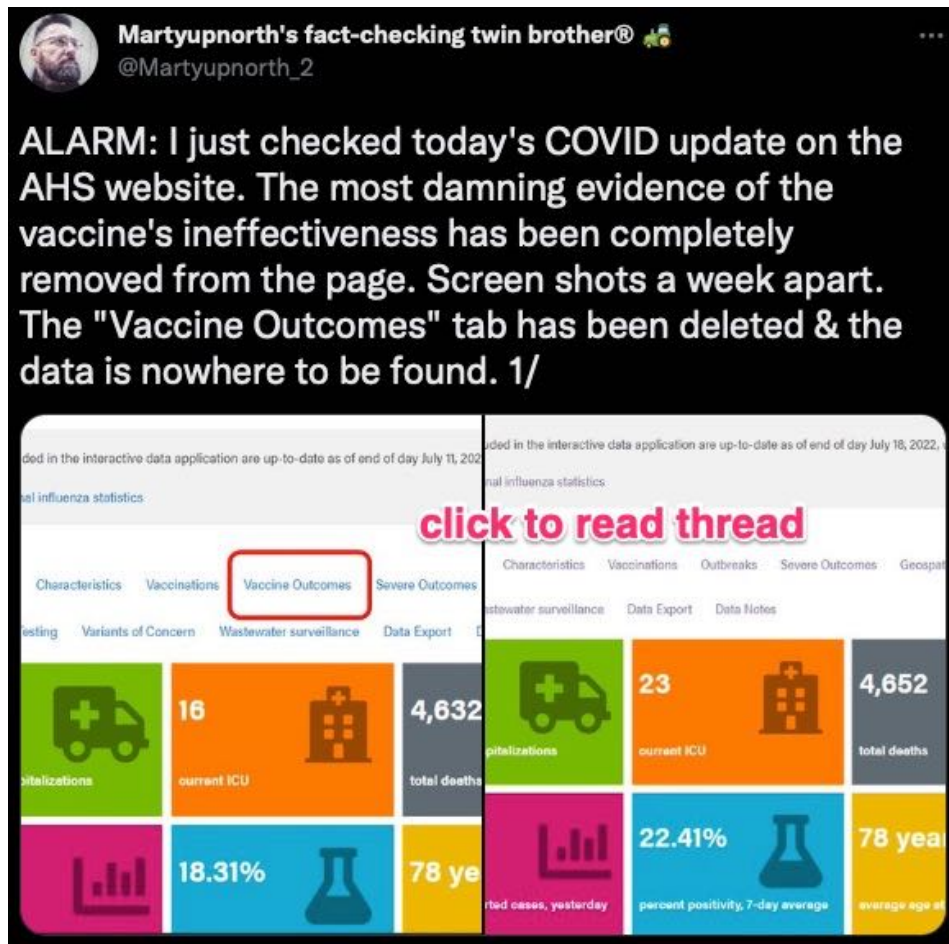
Martyupnorth's fact-checking twin brother®
@Martyupnorth_2

ALARM: I just checked today's COVID update on the AHS website. The most damning evidence of the vaccine's ineffectiveness has been completely removed from the page. Screen shots a week apart. The "Vaccine Outcomes" tab has been deleted & the data is nowhere to be found. 1/

ded in the interactive data application are up-to-date as of end of day July 11, 202
al influenza statistics
Characteristics Vaccinations Vaccine Outcomes Severe Outcomes
esting Variants of Concern Wastewater surveillance Data Export
16
current ICU
4,632
total deaths
italizations
18.31%
78 ye

click to read thread

ded in the interactive data application are up-to-date as of end of day July 18, 2022,
al influenza statistics
Characteristics Vaccinations Outbreaks Severe Outcomes Geospa
stewater surveillance Data Export Data Notes
23
current ICU
4,652
total deaths
pitalizations
22.41%
percent positivity, 7-day average
78 yea
average age at
rted cases, yesterday